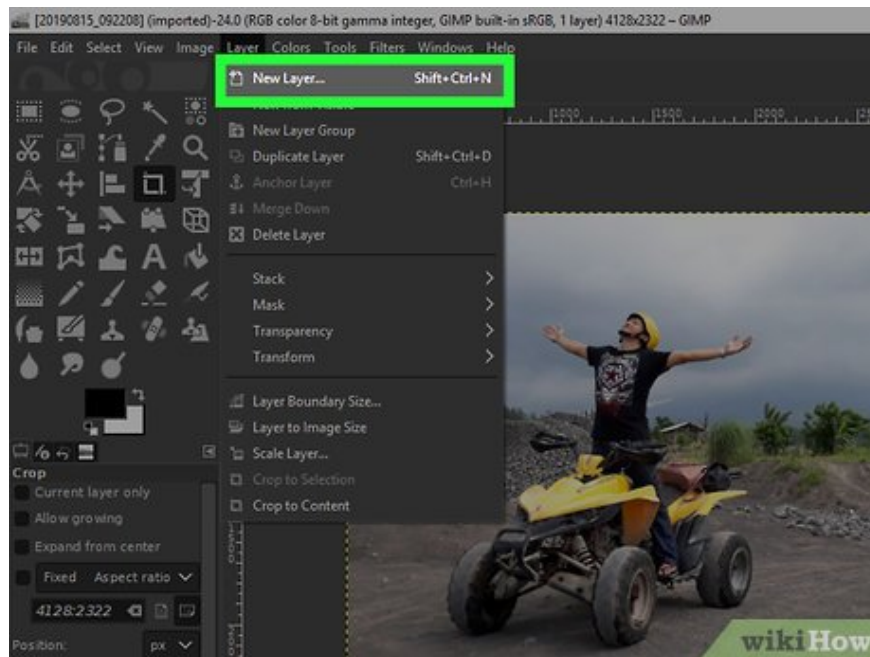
[20190815_092208] (imported)-24.0 (RGB color 8-bit gamma integer, GIMP built-in sRGB, 1 layer) 4128x2322 – GIMP

File Edit Select View Image Layer Colors Tools Filters Windows Help

New Layer... Shift+Ctrl+N
New Layer Group
Duplicate Layer Shift+Ctrl+D
Anchor Layer Ctrl+H
Merge Down
Delete Layer
Stack
Mask
Transparency
Transform
Layer Boundary Size...
Layer to Image Size
Scale Layer...
Crop to Selection
Crop to Content

1000 1500 2000

Crop
Current layer only
Allow growing
Expand from center
Fixed Aspect ratio
4128:2322
Position: px

wikiHow